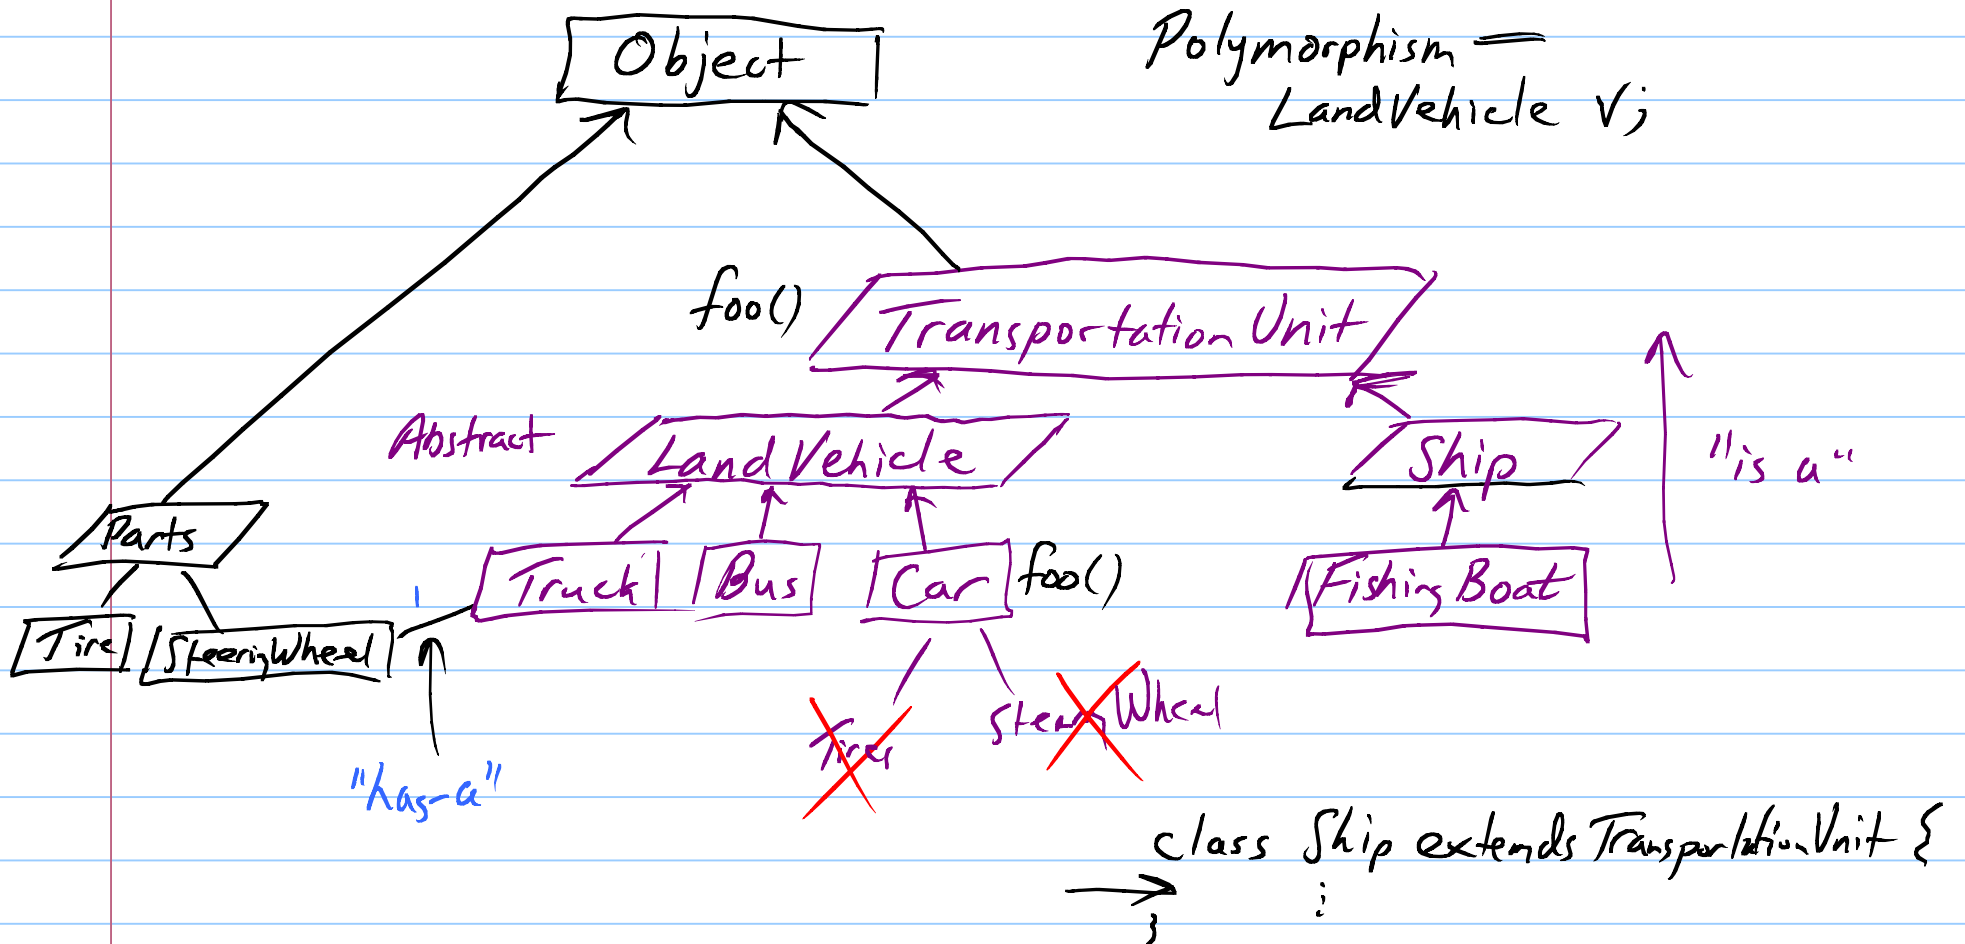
Object

Polymorphism —
LandVehicle v;

foo()

Transportation Unit

Abstract

LandVehicle

Ship

"is a"

Parts

Truck

Bus

Car

foo()

Fishing Boat

Tire

SteeringWheel

"has-a"

Tires

SteerWheel

class Ship extends TransportationUnit {
:
}